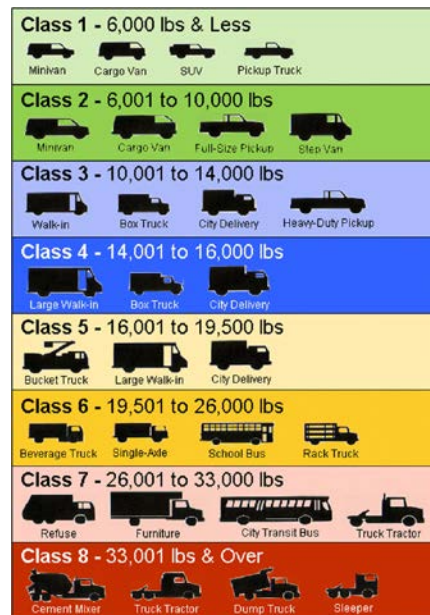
Class 1 - 6,000 lbs & Less
Minivan Cargo Van SUV Pickup Truck

Class 2 - 6,001 to 10,000 lbs
Minivan Cargo Van Full-Size Pickup Step Van

Class 3 - 10,001 to 14,000 lbs
Walk-in Box Truck City Delivery Heavy-Duty Pickup

Class 4 - 14,001 to 16,000 lbs
Large Walk-in Box Truck City Delivery

Class 5 - 16,001 to 19,500 lbs
Bucket Truck Large Walk-in City Delivery

Class 6 - 19,501 to 26,000 lbs
Beverage Truck Single-Axle School Bus Rack Truck

Class 7 - 26,001 to 33,000 lbs
Refuse Furniture City Transit Bus Truck Tractor

Class 8 - 33,001 lbs & Over
Cement Mixer Truck Tractor Dump Truck Sleeper